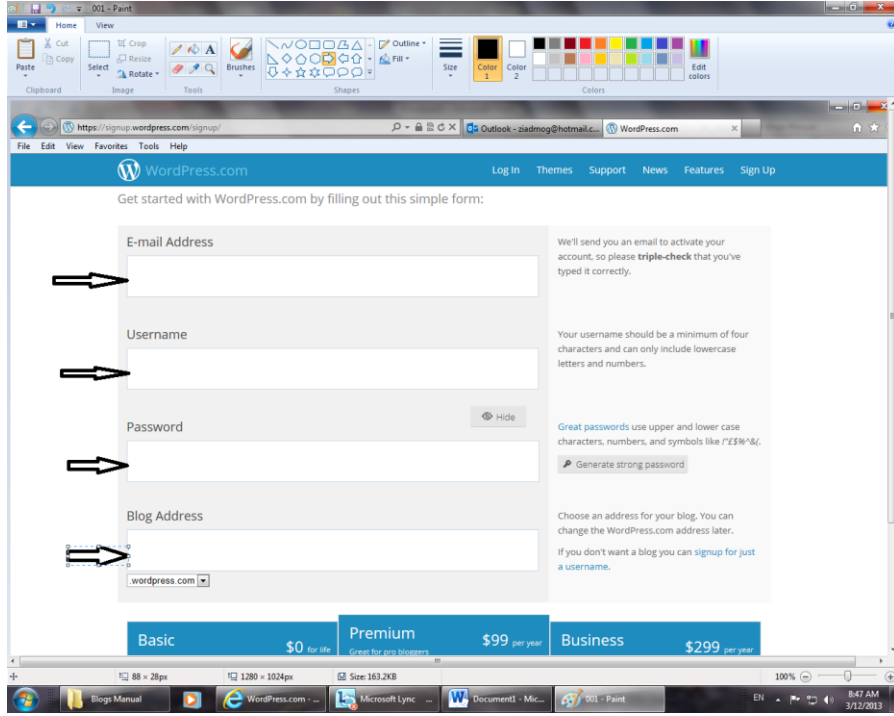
001 - Paint

Home View

Paste Cut Copy Clipboard

Select Crop Resize Rotate Image

Tools

Brushes

Outline Fill Shapes

Size

Color 1 Color 2

Edit colors

Colors

https://signup.wordpress.com/signup/

Outlook - ziadmog@hotmail.c...

WordPress.com

File Edit View Favorites Tools Help

WordPress.com

Log In Themes Support News Features Sign Up

Get started with WordPress.com by filling out this simple form:

E-mail Address

We'll send you an email to activate your account, so please **triple-check** that you've typed it correctly.

Username

Your username should be a minimum of four characters and can only include lowercase letters and numbers.

Password

Hide

Great passwords use upper and lower case characters, numbers, and symbols like !"£$%^&(.

Generate strong password

Blog Address

Choose an address for your blog. You can change the WordPress.com address later.

If you don't want a blog you can signup for just a username.

.wordpress.com

Basic $0 for life

Premium $99 per year Great for pro bloggers

Business $299 per year

88 × 28px 1280 × 1024px Size: 163.2KB

100%

Blogs Manual

WordPress.com - ...

Microsoft Lync

Document1 - Mic...

001 - Paint

EN

8:47 AM 3/12/2013